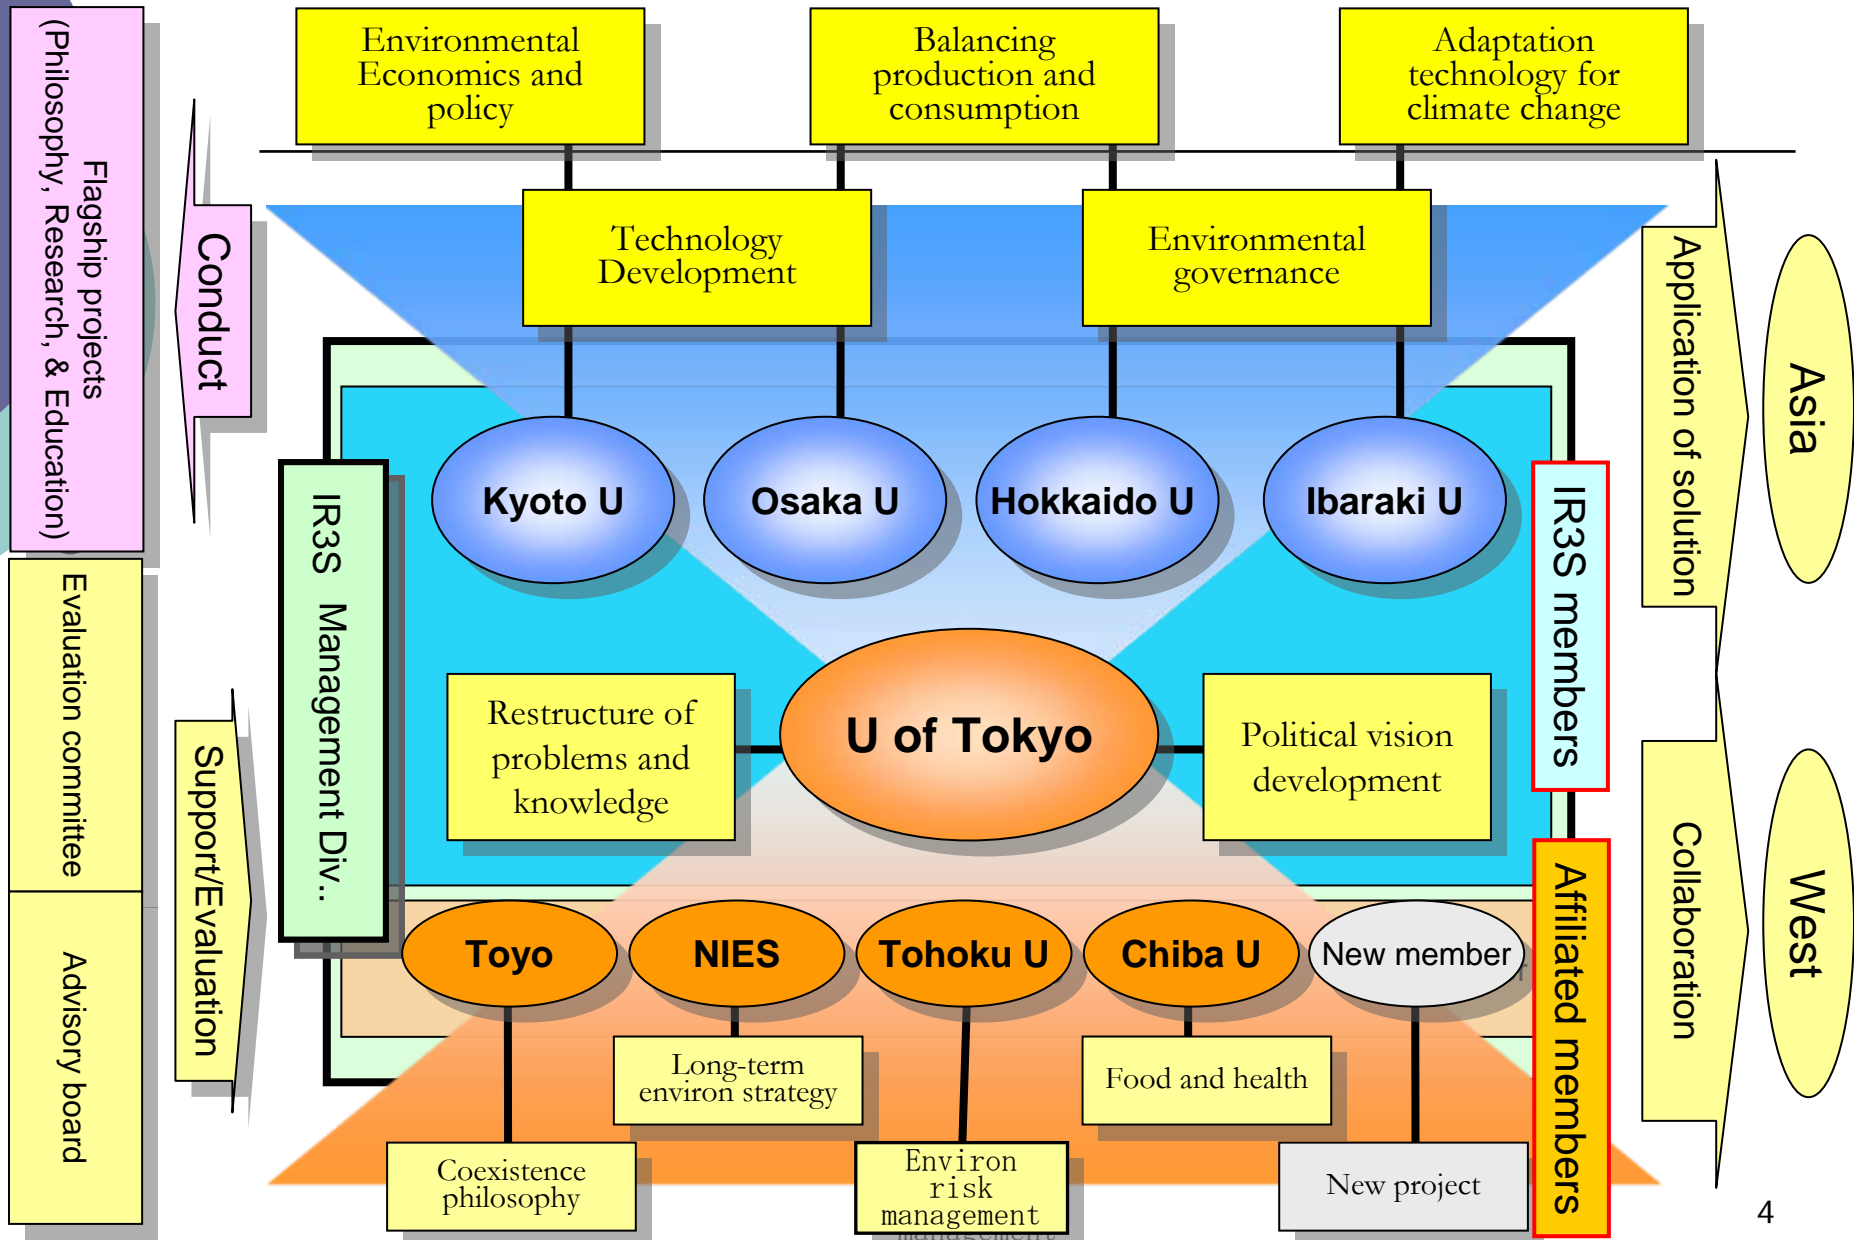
Flagship projects
(Philosophy, Research, & Education)

Conduct

Evaluation committee

Advisory board

Support/Evaluation

Environmental Economics and policy

Balancing production and consumption

Adaptation technology for climate change

Technology Development

Environmental governance

IR3S Management Div..

Kyoto U

Osaka U

Hokkaido U

Ibaraki U

IR3S members

Restructure of problems and knowledge

U of Tokyo

Political vision development

Toyo

NIES

Tohoku U

Chiba U

New member

Affiliated members

Long-term environ strategy

Food and health

Coexistence philosophy

Environ risk management

New project

Application of solution

Collaboration

Asia

West

4